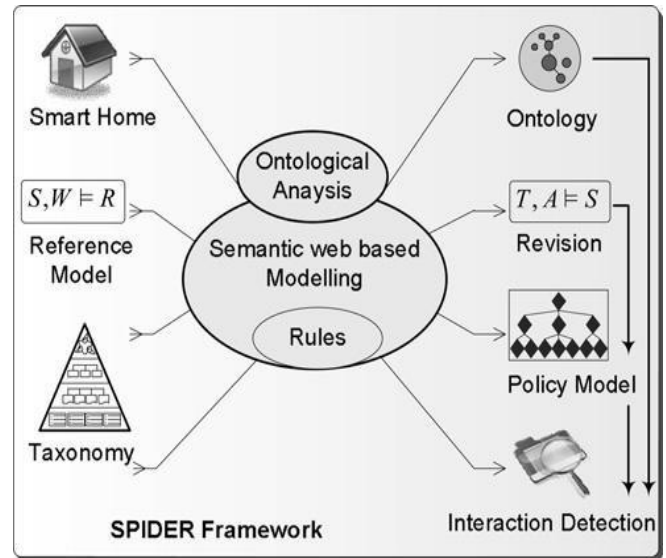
Smart Home

$S, W \vDash R$

Reference Model

Taxonomy

Ontological Anaysis

Semantic web based Modelling

Rules

Ontology

$T, A \vDash S$

Revision

Policy Model

Interaction Detection

SPIDER Framework